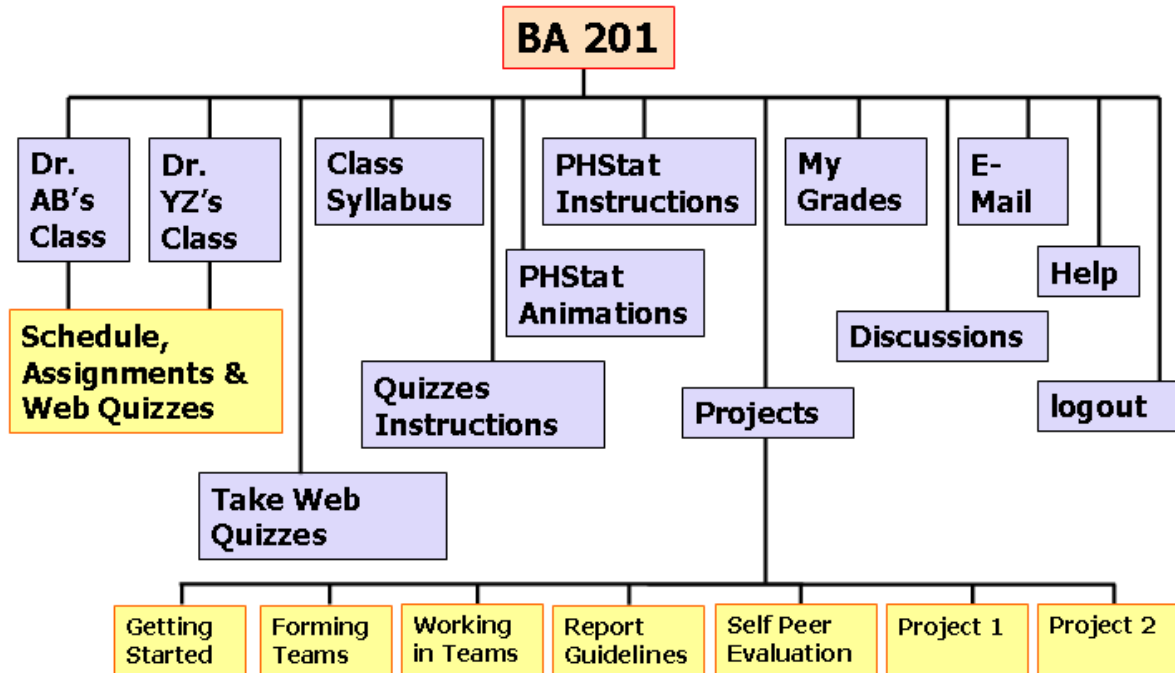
BA 201

Dr. AB's Class

Dr. YZ's Class

Class Syllabus

PHStat Instructions

My Grades

E-Mail

PHStat Animations

Help

Discussions

Schedule, Assignments & Web Quizzes

Quizzes Instructions

Projects

logout

Take Web Quizzes

Getting Started

Forming Teams

Working in Teams

Report Guidelines

Self Peer Evaluation

Project 1

Project 2